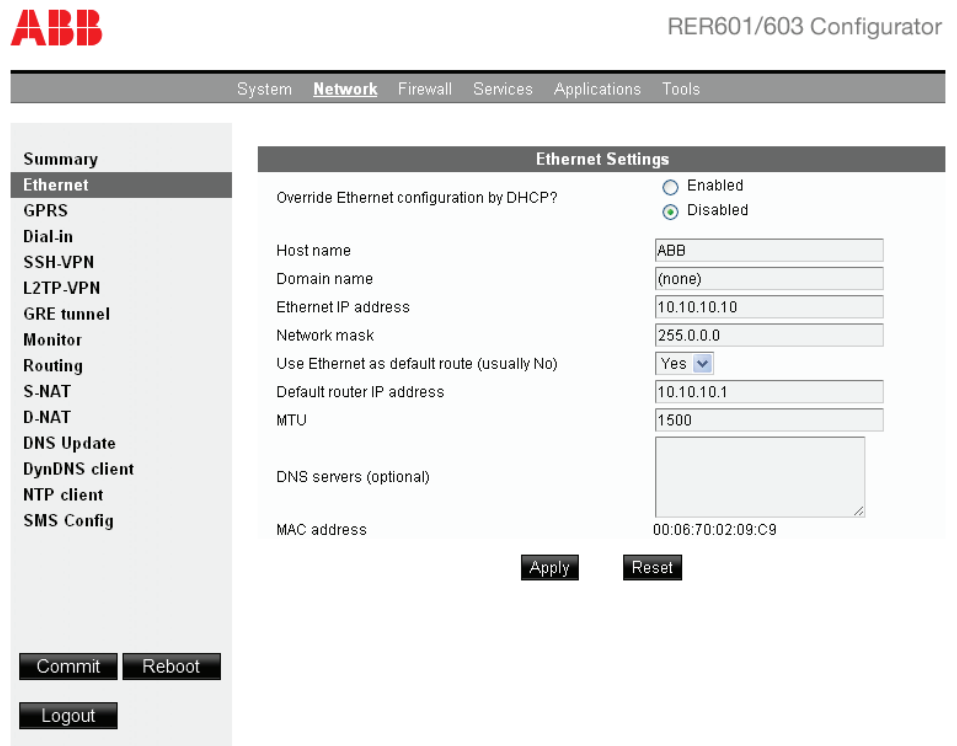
ABB

RER601/603 Configurator

System Network Firewall Services Applications Tools

Summary
Ethernet
GPRS
Dial-in
SSH-VPN
L2TP-VPN
GRE tunnel
Monitor
Routing
S-NAT
D-NAT
DNS Update
DynDNS client
NTP client
SMS Config

Commit Reboot

Logout

Ethernet Settings

| | |
|---|---|
| Override Ethernet configuration by DHCP? | Enabled / Disabled |
| Host name | ABB |
| Domain name | (none) |
| Ethernet IP address | 10.10.10.10 |
| Network mask | 255.0.0.0 |
| Use Ethernet as default route (usually No) | Yes |
| Default router IP address | 10.10.10.1 |
| MTU | 1500 |
| DNS servers (optional) | |
| MAC address | 00:06:70:02:09:C9 |

Apply Reset